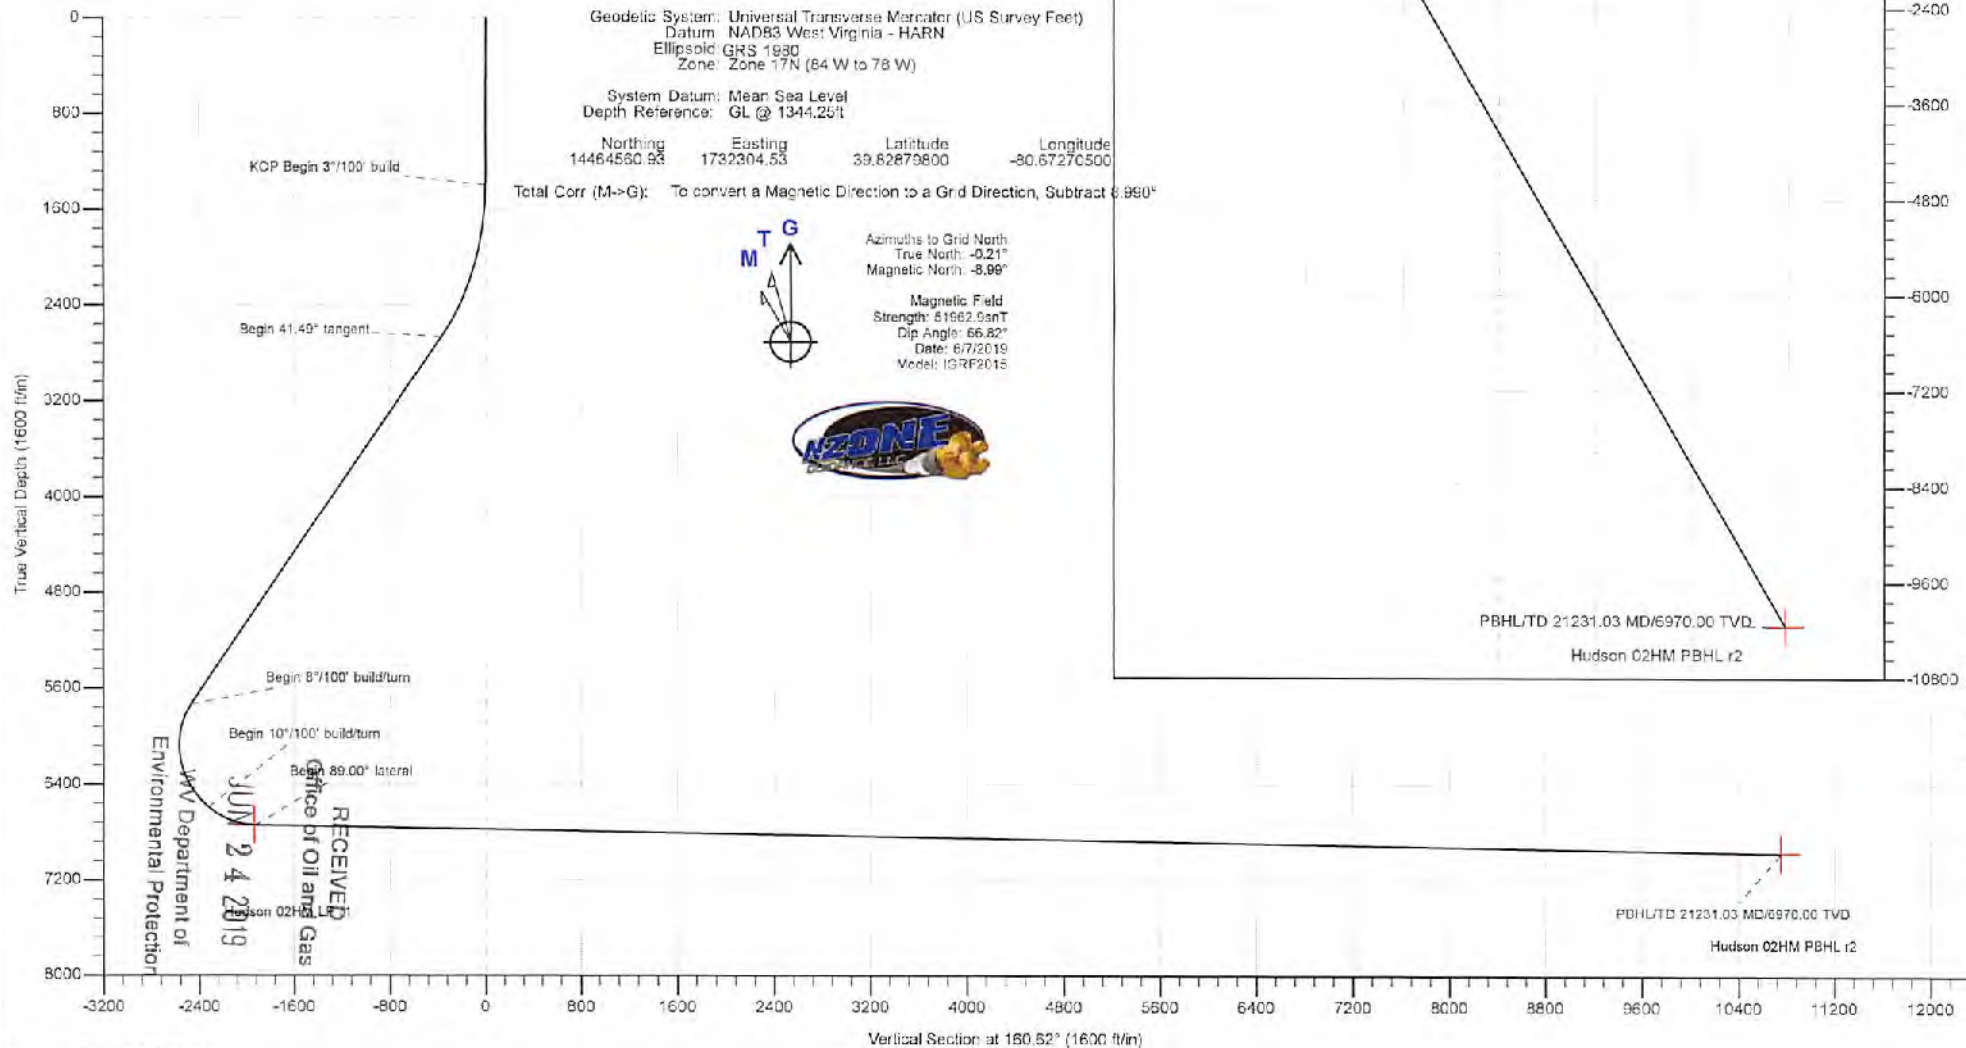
Geodetic System: Universal Transverse Mercator (US Survey Feet)
Datum: NAD83 West Virginia - HARN
Ellipsoid: GRS 1980
Zone: Zone 17N (84 W to 78 W)

System Datum: Mean Sea Level
Depth Reference: GL @ 1344.25ft

| Northing | Easting | Latitude | Longitude |
|---|---|---|---|
| 14464560.93 | 1732304.53 | 39.82879800 | -80.67270500 |

Total Corr (M->G): To convert a Magnetic Direction to a Grid Direction, Subtract 8.990°

M T G

Azimuths to Grid North
True North: -0.21°
Magnetic North: -8.99°

Magnetic Field
Strength: 51962.9snT
Dip Angle: 66.82°
Date: 6/7/2019
Model: IGRF2015

AZZONE

0
800
1600
2400
3200
4000
4800
5600
6400
7200
8000

True Vertical Depth (1600 ft/in)

KOP Begin 3°/100' build
Begin 41.49° tangent
Begin 8°/100' build/turn
Begin 10°/100' build/turn
Begin 89.00° lateral
Hudson 02HM LP r1

RECEIVED
Office of Oil and Gas
JUN 2 4 2019
WV Department of
Environmental Protection

PBHL/TD 21231.03 MD/6970.00 TVD
Hudson 02HM PBHL r2

-2400
-3600
-4800
-6000
-7200
-8400
-9600
-10800

PBHL/TD 21231.03 MD/6970.00 TVD
Hudson 02HM PBHL r2

-3200 -2400 -1600 -800 0 800 1600 2400 3200 4000 4800 5600 6400 7200 8000 8800 9600 10400 11200 12000

Vertical Section at 160.62° (1600 ft/in)